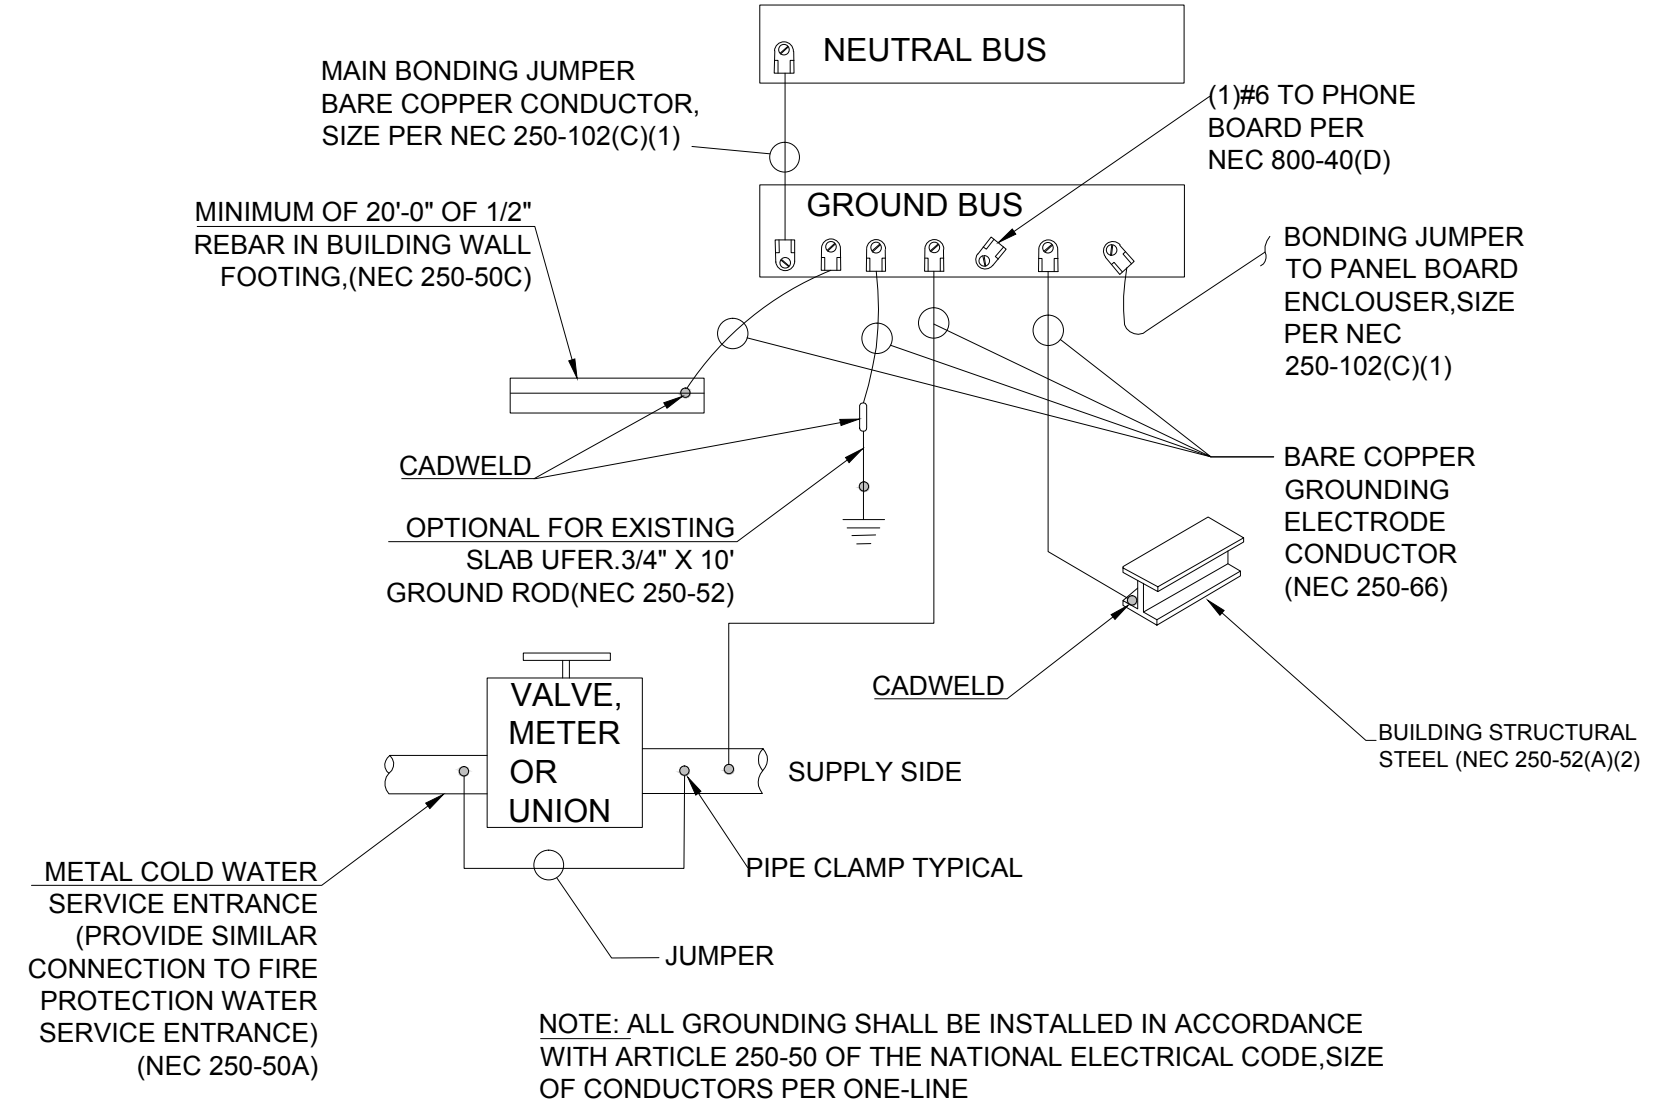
NEUTRAL BUS

MAIN BONDING JUMPER
BARE COPPER CONDUCTOR,
SIZE PER NEC 250-102(C)(1)

(1)#6 TO PHONE
BOARD PER
NEC 800-40(D)

GROUND BUS

MINIMUM OF 20'-0" OF 1/2"
REBAR IN BUILDING WALL
FOOTING,(NEC 250-50C)

BONDING JUMPER
TO PANEL BOARD
ENCLOUSER,SIZE
PER NEC
250-102(C)(1)

CADWELD

BARE COPPER
GROUNDING
ELECTRODE
CONDUCTOR
(NEC 250-66)

OPTIONAL FOR EXISTING
SLAB UFER.3/4" X 10'
GROUND ROD(NEC 250-52)

CADWELD

VALVE,
METER
OR
UNION

BUILDING STRUCTURAL
STEEL (NEC 250-52(A)(2)

SUPPLY SIDE

METAL COLD WATER
SERVICE ENTRANCE
(PROVIDE SIMILAR
CONNECTION TO FIRE
PROTECTION WATER
SERVICE ENTRANCE)
(NEC 250-50A)

PIPE CLAMP TYPICAL

JUMPER

NOTE: ALL GROUNDING SHALL BE INSTALLED IN ACCORDANCE WITH ARTICLE 250-50 OF THE NATIONAL ELECTRICAL CODE,SIZE OF CONDUCTORS PER ONE-LINE